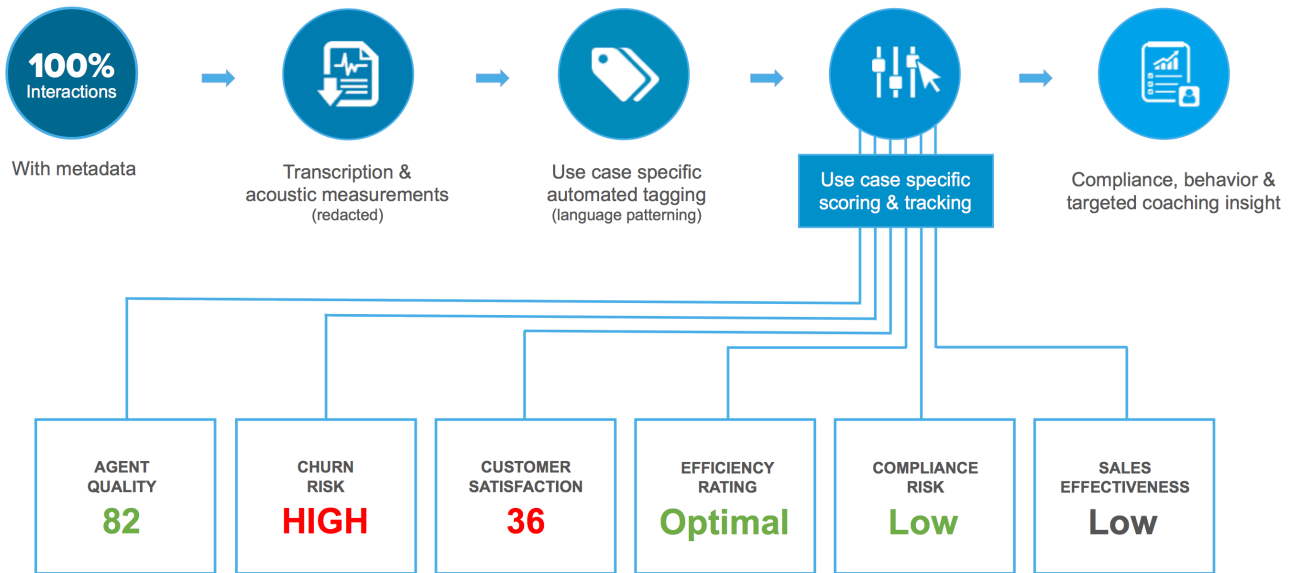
100%
Interactions

With metadata

Transcription & acoustic measurements
(redacted)

Use case specific automated tagging
(language patterning)

Use case specific scoring & tracking

Compliance, behavior & targeted coaching insight

AGENT QUALITY
82

CHURN RISK
HIGH

CUSTOMER SATISFACTION
36

EFFICIENCY RATING
Optimal

COMPLIANCE RISK
Low

SALES EFFECTIVENESS
Low